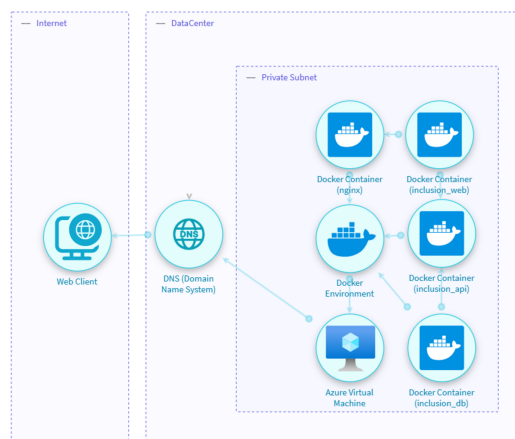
Internet

DataCenter

Private Subnet

Web Client

DNS

DNS (Domain Name System)

Docker Container (nginx)

Docker Container (inclusion_web)

Docker Environment

Docker Container (inclusion_api)

Azure Virtual Machine

Docker Container (inclusion_db)